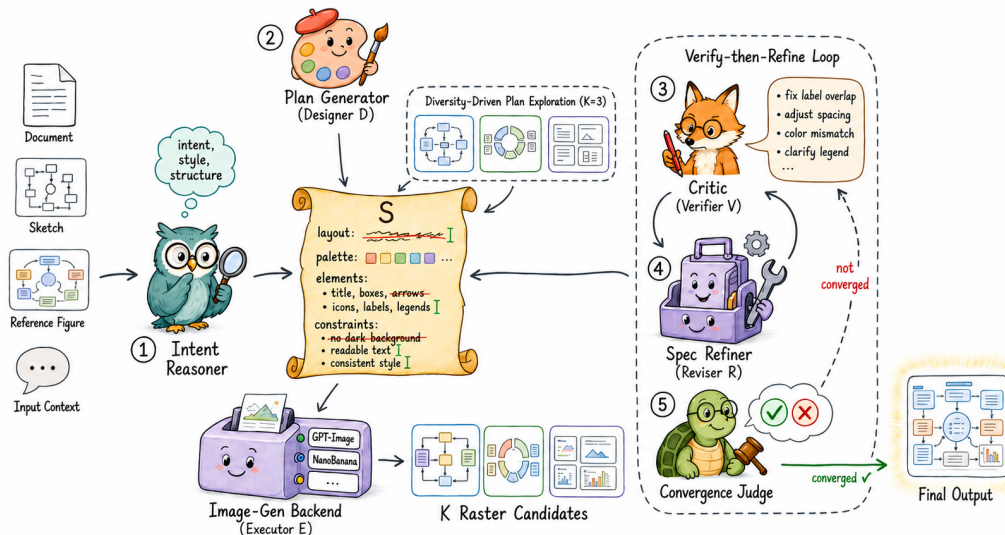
Document

Sketch

Reference Figure

Input Context

intent, style, structure

① Intent Reasoner

② Plan Generator (Designer D)

Diversity-Driven Plan Exploration (K=3)

S

layout:

palette: ...

elements:
• title, boxes, ~~arrows~~
• icons, labels, legends

constraints:
• ~~no dark background~~
• readable text
• consistent style

GPT-Image

NanoBanana

...

Image-Gen Backend (Executor E)

K Raster Candidates

Verify-then-Refine Loop

③

• fix label overlap
• adjust spacing
• color mismatch
• clarify legend
...

Critic (Verifier V)

④

Spec Refiner (Reviser R)

not converged

⑤

Convergence Judge

converged ✓

Final Output